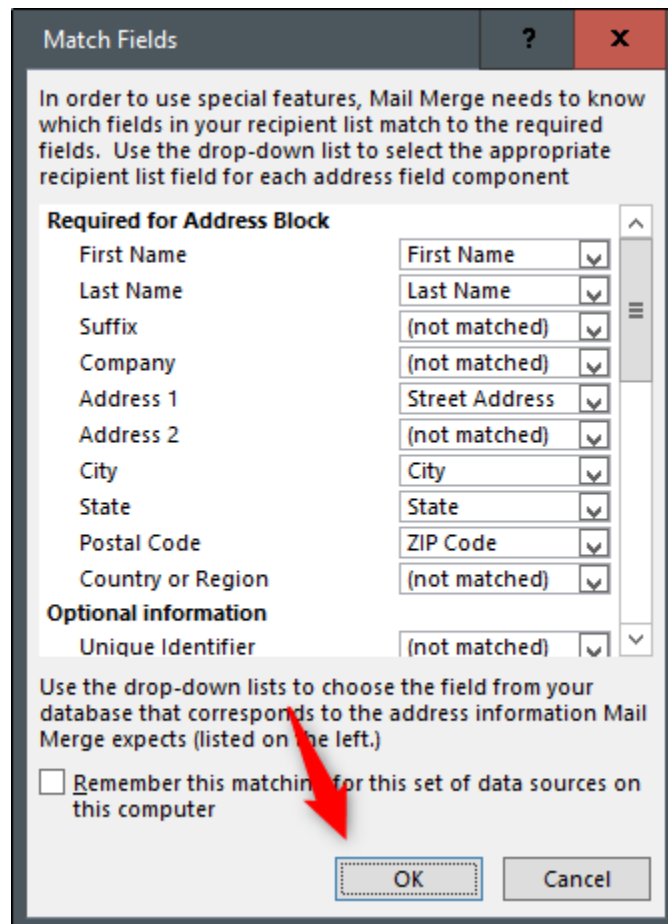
Match Fields

?

X

In order to use special features, Mail Merge needs to know which fields in your recipient list match to the required fields. Use the drop-down list to select the appropriate recipient list field for each address field component

Required for Address Block

| | |
|---|---|
| First Name | First Name |
| Last Name | Last Name |
| Suffix | (not matched) |
| Company | (not matched) |
| Address 1 | Street Address |
| Address 2 | (not matched) |
| City | City |
| State | State |
| Postal Code | ZIP Code |
| Country or Region | (not matched) |

Optional information

| | |
|---|---|
| Unique Identifier | (not matched) |

Use the drop-down lists to choose the field from your database that corresponds to the address information Mail Merge expects (listed on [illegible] left.)

Remember this matchin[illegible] for this set of data sources on this computer

OK

Cancel